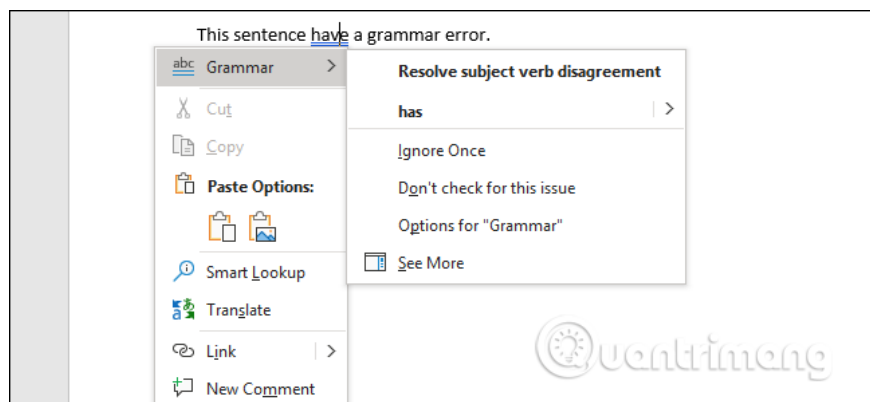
This sentence have a grammar error.

abc Grammar

Cut

Copy

Paste Options:

Smart Lookup

Translate

Link

New Comment

Resolve subject verb disagreement

has

Ignore Once

Don't check for this issue

Options for "Grammar"

See More

uantrimang